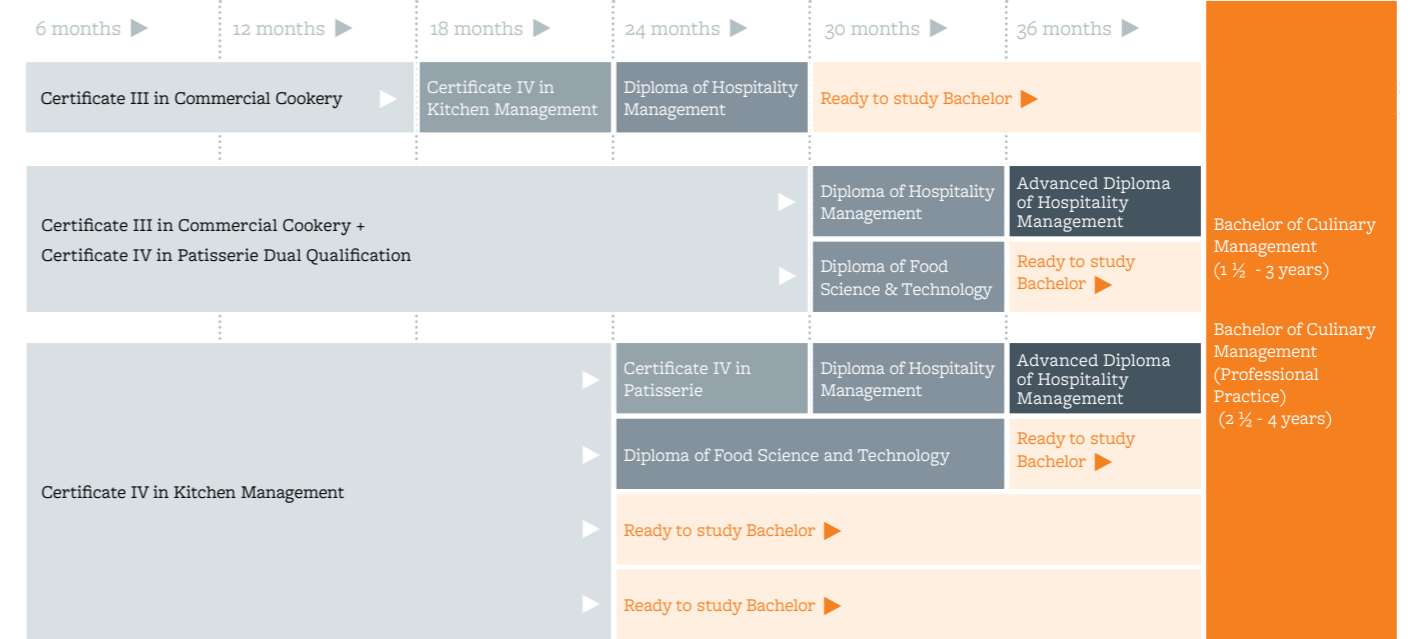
6 months 12 months 18 months 24 months 30 months 36 months

Certificate III in Commercial Cookery

Certificate IV in Kitchen Management

Diploma of Hospitality Management

Ready to study Bachelor

Certificate III in Commercial Cookery + Certificate IV in Patisserie Dual Qualification

Diploma of Hospitality Management

Advanced Diploma of Hospitality Management

Diploma of Food Science & Technology

Ready to study Bachelor

Certificate IV in Kitchen Management

Certificate IV in Patisserie

Diploma of Hospitality Management

Advanced Diploma of Hospitality Management

Diploma of Food Science and Technology

Ready to study Bachelor

Ready to study Bachelor

Ready to study Bachelor

Bachelor of Culinary Management (1 ½ - 3 years)

Bachelor of Culinary Management (Professional Practice) (2 ½ - 4 years)